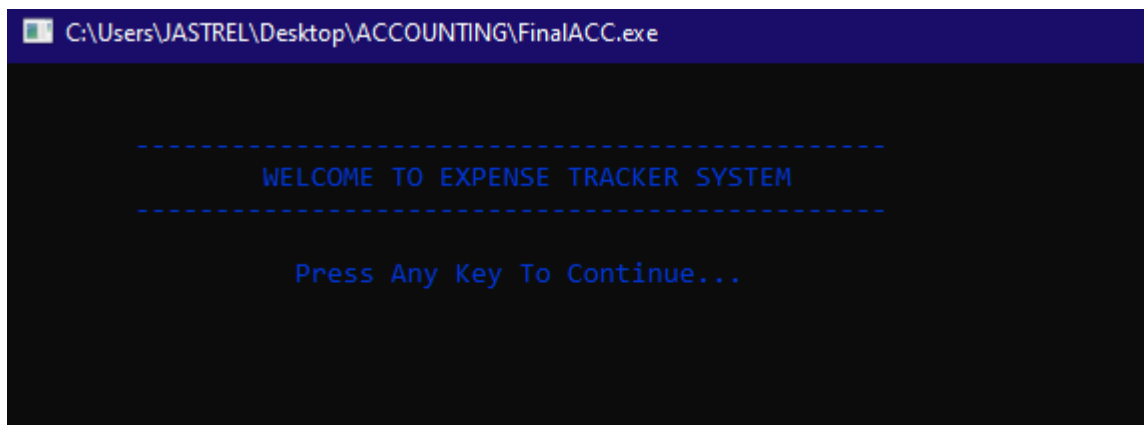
C:\Users\JASTREL\Desktop\ACCOUNTING\FinalACC.exe

-----------------------------------------------

WELCOME TO EXPENSE TRACKER SYSTEM

-----------------------------------------------

Press Any Key To Continue...